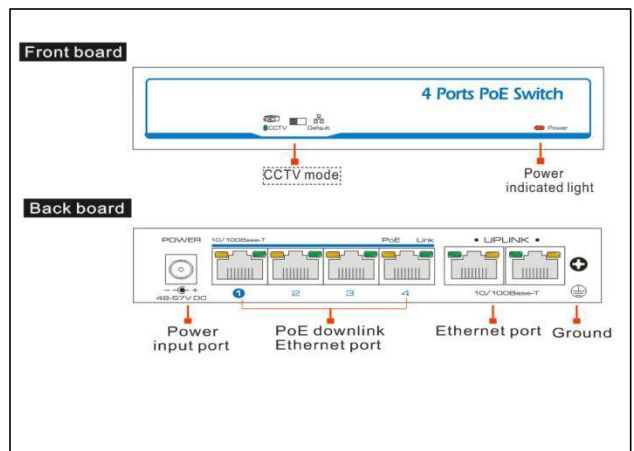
Front board

4 Ports PoE Switch

CCTV Default

Power

CCTV mode

Power indicated light

Back board

POWER 10/100Base-T PoE Link

• UPLINK •

48-57V DC

1 2 3 4

10/100Base-T

Power input port

PoE downlink Ethernet port

Ethernet port

Ground